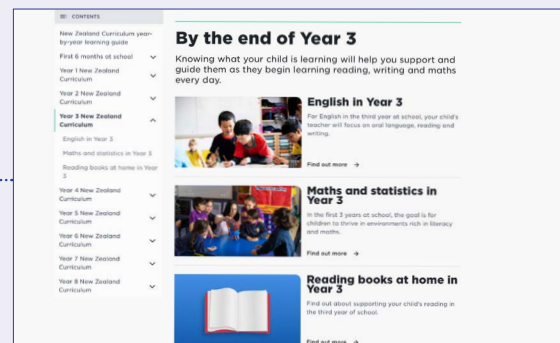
CONTENTS

New Zealand Curriculum year-by-year learning guide

First 6 months at school

Year 1 New Zealand Curriculum

Year 2 New Zealand Curriculum

Year 3 New Zealand Curriculum

English in Year 3

Maths and statistics in Year 3

Reading books at home in Year 3

Year 4 New Zealand Curriculum

Year 5 New Zealand Curriculum

Year 6 New Zealand Curriculum

Year 7 New Zealand Curriculum

Year 8 New Zealand Curriculum

By the end of Year 3

Knowing what your child is learning will help you support and guide them as they begin learning reading, writing and maths every day.

English in Year 3

For English in the third year at school, your child's teacher will focus on oral language, reading and writing.

Find out more →

Maths and statistics in Year 3

In the first 3 years at school, the goal is for children to thrive in environments rich in literacy and maths.

Find out more →

Reading books at home in Year 3

Find out about supporting your child's reading in the third year of school.

Find out more →